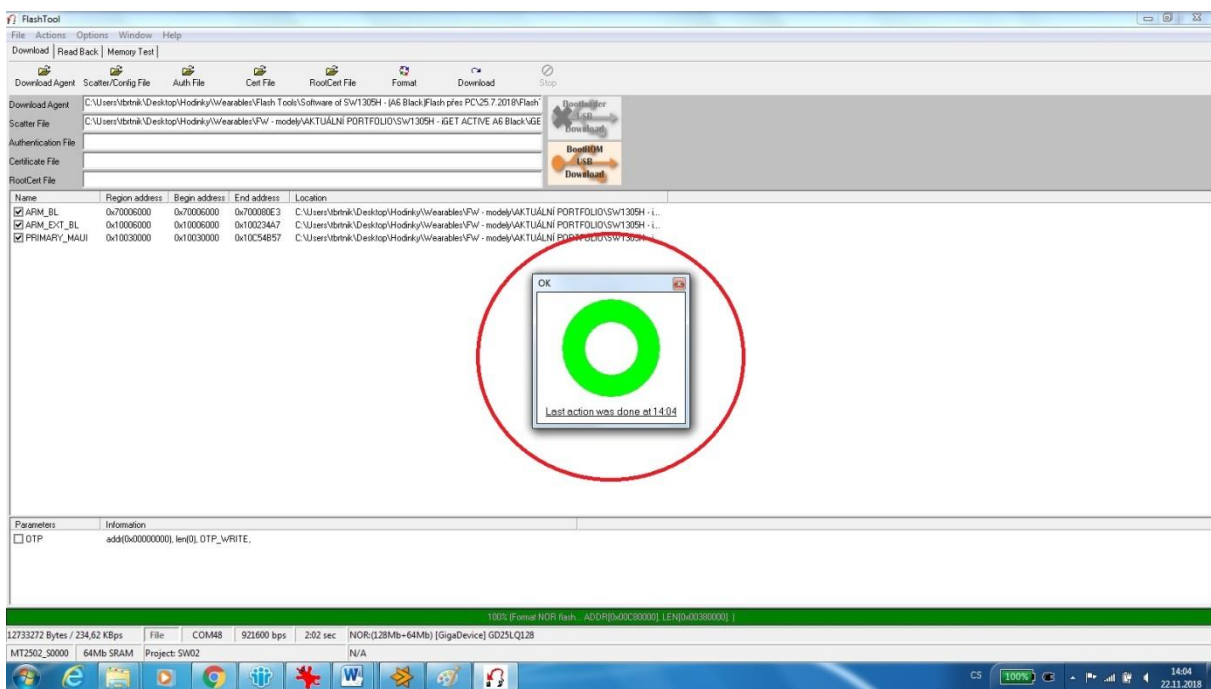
FlashTool

File Actions Options Window Help

Download | Read Back | Memory Test

Download Agent | Scatter/Config File | Auth File | Cert File | RootCert File | Format | Download | Stop

Download Agent C:\Users\tbrtnik\Desktop\Hodinky\Wearables\Flash Tools\Software of SW1305H - (A6 Black)Flash přes PC\25.7.2018\Flash

Scatter File C:\Users\tbrtnik\Desktop\Hodinky\Wearables\FW - modely\AKTUÁLNÍ PORTFOLIO\SW1305H - iGET ACTIVE A6 Black\GE

Authentication File

Certificate File

RootCert File

Bootloader USB Download

BootROM USB Download

| Name | Region address | Begin address | End address | Location |
|---|---|---|---|---|
| ☑ ARM_BL | 0x70006000 | 0x70006000 | 0x700080E3 | C:\Users\tbrtnik\Desktop\Hodinky\Wearables\FW - modely\AKTUÁLNÍ PORTFOLIO\SW1305H - i... |
| ☑ ARM_EXT_BL | 0x10006000 | 0x10006000 | 0x100234A7 | C:\Users\tbrtnik\Desktop\Hodinky\Wearables\FW - modely\AKTUÁLNÍ PORTFOLIO\SW1305H - i... |
| ☑ PRIMARY_MAUI | 0x10030000 | 0x10030000 | 0x10C54B57 | C:\Users\tbrtnik\Desktop\Hodinky\Wearables\FW - modely\AKTUÁLNÍ PORTFOLIO\SW1305H - i... |

OK

Last action was done at 14:04

| Parameters | Information |
|---|---|
| ☐ OTP | add(0x00000000), len(0), OTP_WRITE, |

100% (Format NOR flash... ADDR[0x00C80000], LEN[0x00380000] )

12733272 Bytes / 234,62 KBps | File | COM48 | 921600 bps | 2:02 sec | NOR:(128Mb+64Mb) [GigaDevice] GD25LQ128

MT2502_S0000 | 64Mb SRAM | Project: SW02 | N/A

CS 100% 14:04 22.11.2018